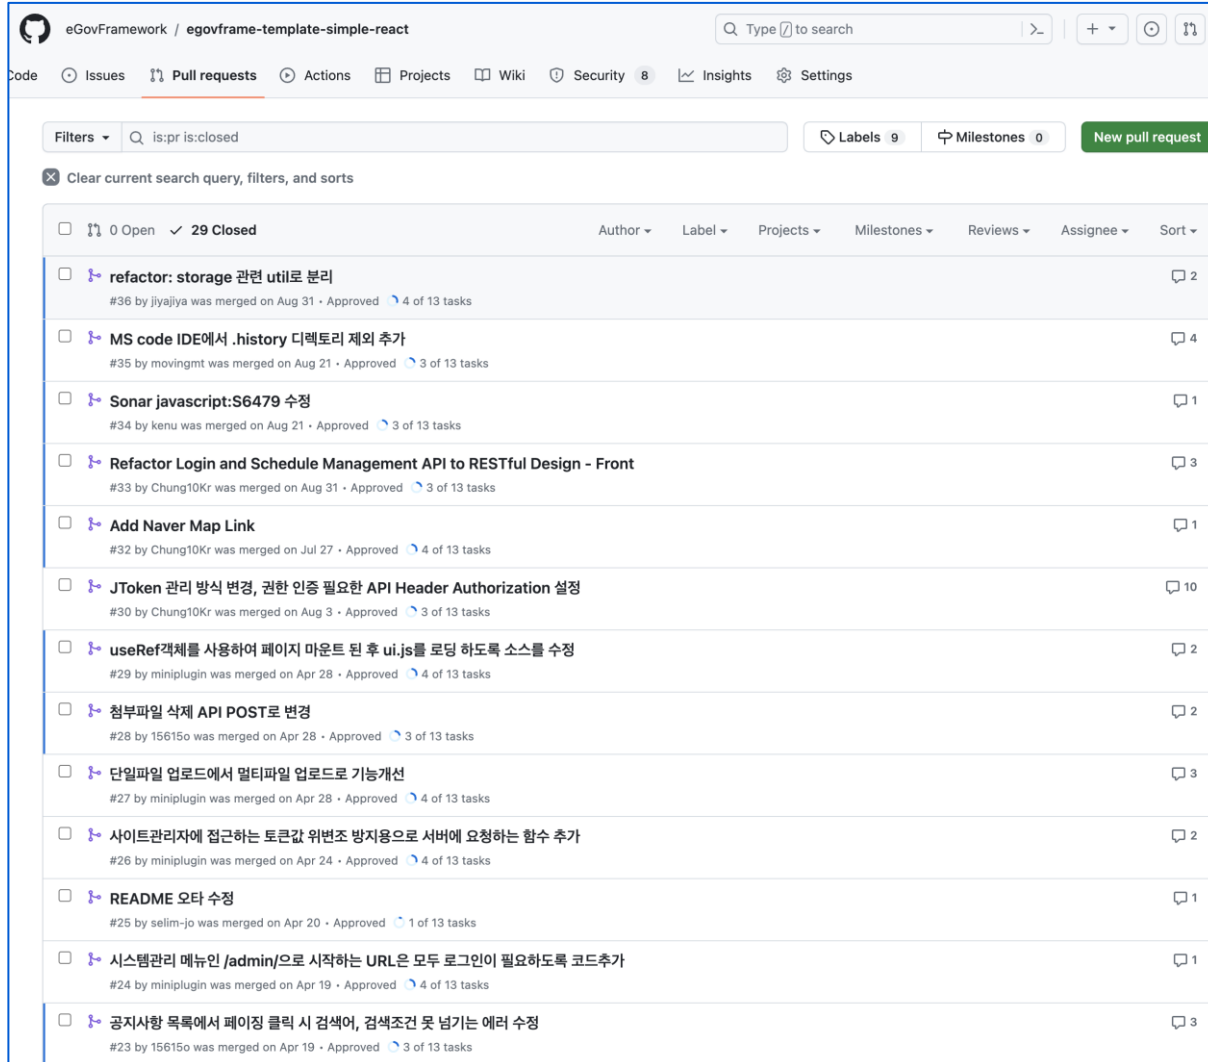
eGovFramework / egovframe-template-simple-react

Type / to search

Code Issues Pull requests Actions Projects Wiki Security 8 Insights Settings

Filters is:pr is:closed

Labels 9 Milestones 0 New pull request

Clear current search query, filters, and sorts

0 Open 29 Closed

Author Label Projects Milestones Reviews Assignee Sort

refactor: storage 관련 util로 분리
#36 by jiyajiya was merged on Aug 31 • Approved 4 of 13 tasks
2

MS code IDE에서 .history 디렉토리 제외 추가
#35 by movingmt was merged on Aug 21 • Approved 3 of 13 tasks
4

Sonar javascript:S6479 수정
#34 by kenu was merged on Aug 21 • Approved 3 of 13 tasks
1

Refactor Login and Schedule Management API to RESTful Design - Front
#33 by Chung10Kr was merged on Aug 31 • Approved 3 of 13 tasks
3

Add Naver Map Link
#32 by Chung10Kr was merged on Jul 27 • Approved 4 of 13 tasks
1

JToken 관리 방식 변경, 권한 인증 필요한 API Header Authorization 설정
#30 by Chung10Kr was merged on Aug 3 • Approved 3 of 13 tasks
10

useRef객체를 사용하여 페이지 마운트 된 후 ui.js를 로딩 하도록 소스를 수정
#29 by miniplugin was merged on Apr 28 • Approved 4 of 13 tasks
2

첨부파일 삭제 API POST로 변경
#28 by 15615o was merged on Apr 28 • Approved 3 of 13 tasks
2

단일파일 업로드에서 멀티파일 업로드로 기능개선
#27 by miniplugin was merged on Apr 28 • Approved 4 of 13 tasks
3

사이트관리자에 접근하는 토큰값 위변조 방지용으로 서버에 요청하는 함수 추가
#26 by miniplugin was merged on Apr 24 • Approved 4 of 13 tasks
2

README 오타 수정
#25 by selim-jo was merged on Apr 20 • Approved 1 of 13 tasks
1

시스템관리 메뉴인 /admin/으로 시작하는 URL은 모두 로그인이 필요하도록 코드추가
#24 by miniplugin was merged on Apr 19 • Approved 4 of 13 tasks
1

공지사항 목록에서 페이징 클릭 시 검색어, 검색조건 못 넘기는 에러 수정
#23 by 15615o was merged on Apr 19 • Approved 3 of 13 tasks
3